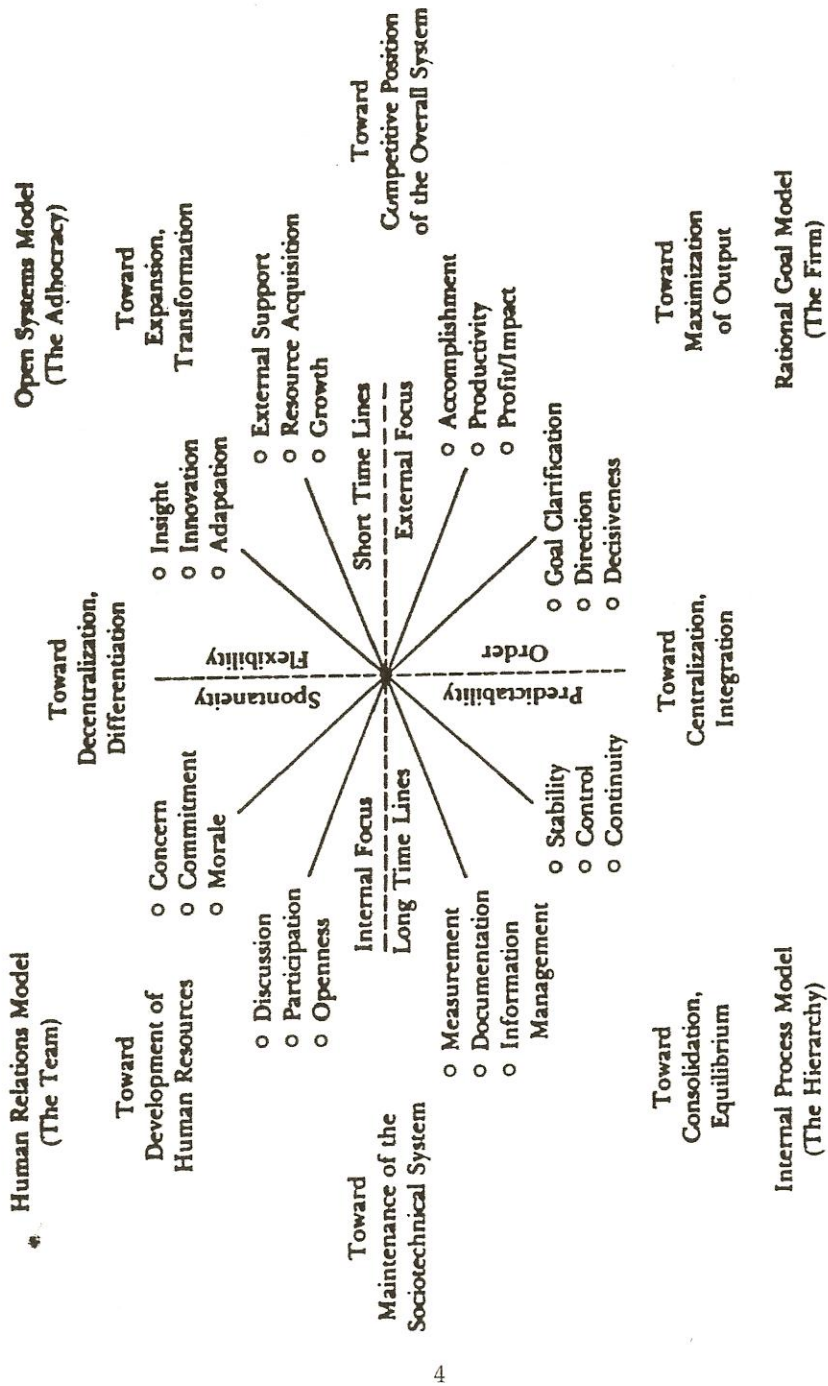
Human Relations Model
(The Team)

Open Systems Model
(The Adhocracy)

Toward
Development of
Human Resources

Toward
Decentralization,
Differentiation

Toward
Expansion,
Transformation

Toward
Competitive Position
of the Overall System

o Concern
o Commitment
o Morale

o Insight
o Innovation
o Adaptation

o External Support
o Resource Acquisition
o Growth

o Discussion
o Participation
o Openness

Spontaneity

Flexibility

Short Time Lines

External Focus

Internal Focus

Long Time Lines

o Accomplishment
o Productivity
o Profit/Impact

o Measurement
o Documentation
o Information
Management

Predictability

Order

o Goal Clarification
o Direction
o Decisiveness

o Stability
o Control
o Continuity

Toward
Maintenance of the
Sociotechnical System

Toward
Consolidation,
Equilibrium

Toward
Centralization,
Integration

Toward
Maximization
of Output

Internal Process Model
(The Hierarchy)

Rational Goal Model
(The Firm)

4